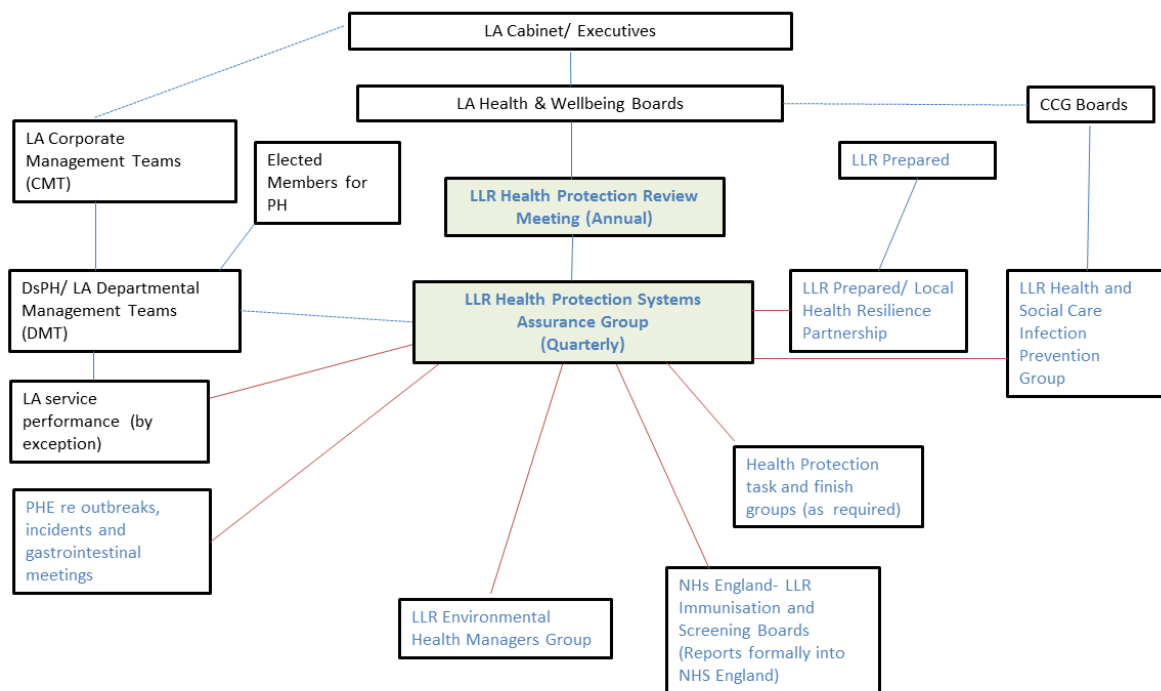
LA Cabinet/ Executives

LA Health & Wellbeing Boards

CCG Boards

LA Corporate Management Teams (CMT)

Elected Members for PH

LLR Prepared

LLR Health Protection Review Meeting (Annual)

DsPH/ LA Departmental Management Teams (DMT)

LLR Health Protection Systems Assurance Group (Quarterly)

LLR Prepared/ Local Health Resilience Partnership

LLR Health and Social Care Infection Prevention Group

LA service performance (by exception)

Health Protection task and finish groups (as required)

PHE re outbreaks, incidents and gastrointestinal meetings

NHs England- LLR Immunisation and Screening Boards (Reports formally into NHS England)

LLR Environmental Health Managers Group